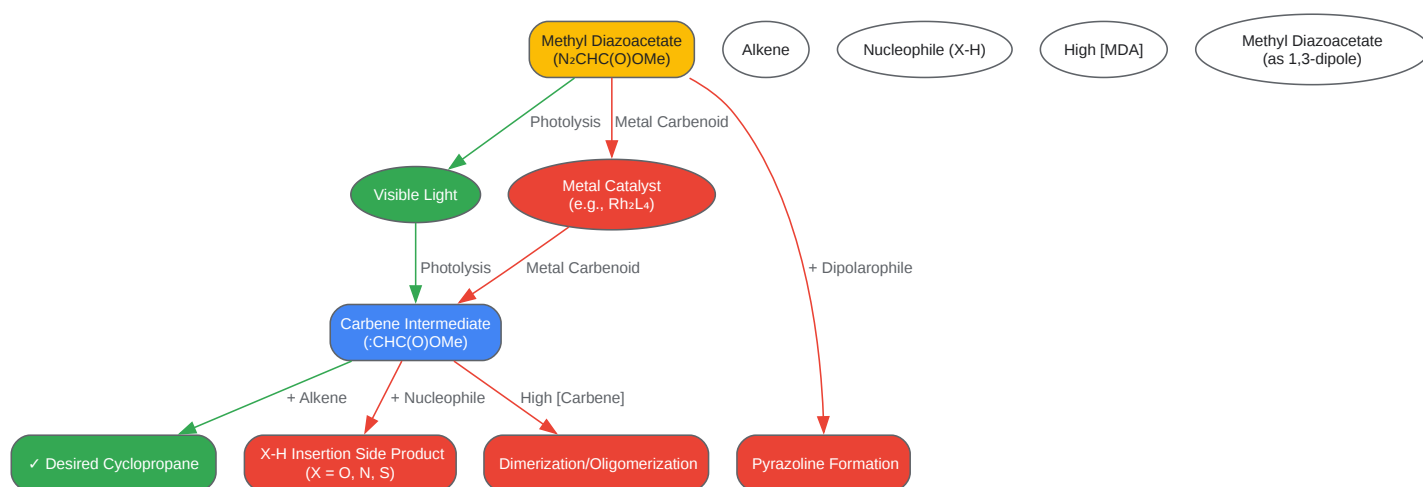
Methyl Diazoacetate ($N_2CHC(O)OMe$)

Alkene

Nucleophile (X-H)

High [MDA]

Methyl Diazoacetate (as 1,3-dipole)

Photolysis

Metal Carbenoid

Visible Light

Metal Catalyst (e.g., $Rh_2L_4$)

+ Dipolarophile

Photolysis

Metal Carbenoid

Carbene Intermediate (:CHC(O)OMe)

+ Alkene

+ Nucleophile

High [Carbene]

✓ Desired Cyclopropane

X-H Insertion Side Product (X = O, N, S)

Dimerization/Oligomerization

Pyrazoline Formation